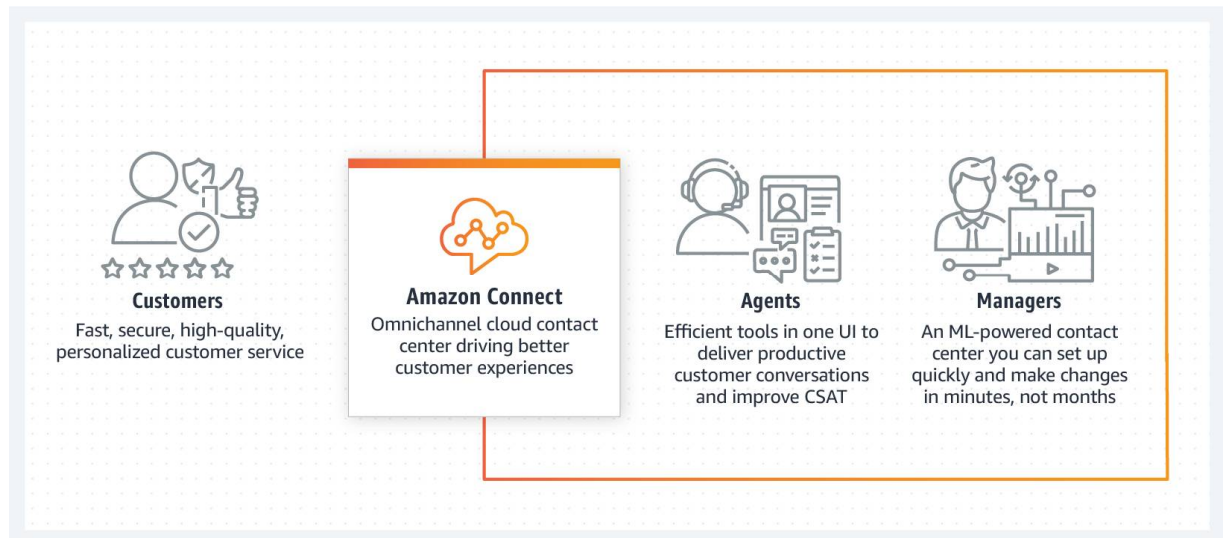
Customers
Fast, secure, high-quality, personalized customer service

Amazon Connect
Omnichannel cloud contact center driving better customer experiences

Agents
Efficient tools in one UI to deliver productive customer conversations and improve CSAT

Managers
An ML-powered contact center you can set up quickly and make changes in minutes, not months